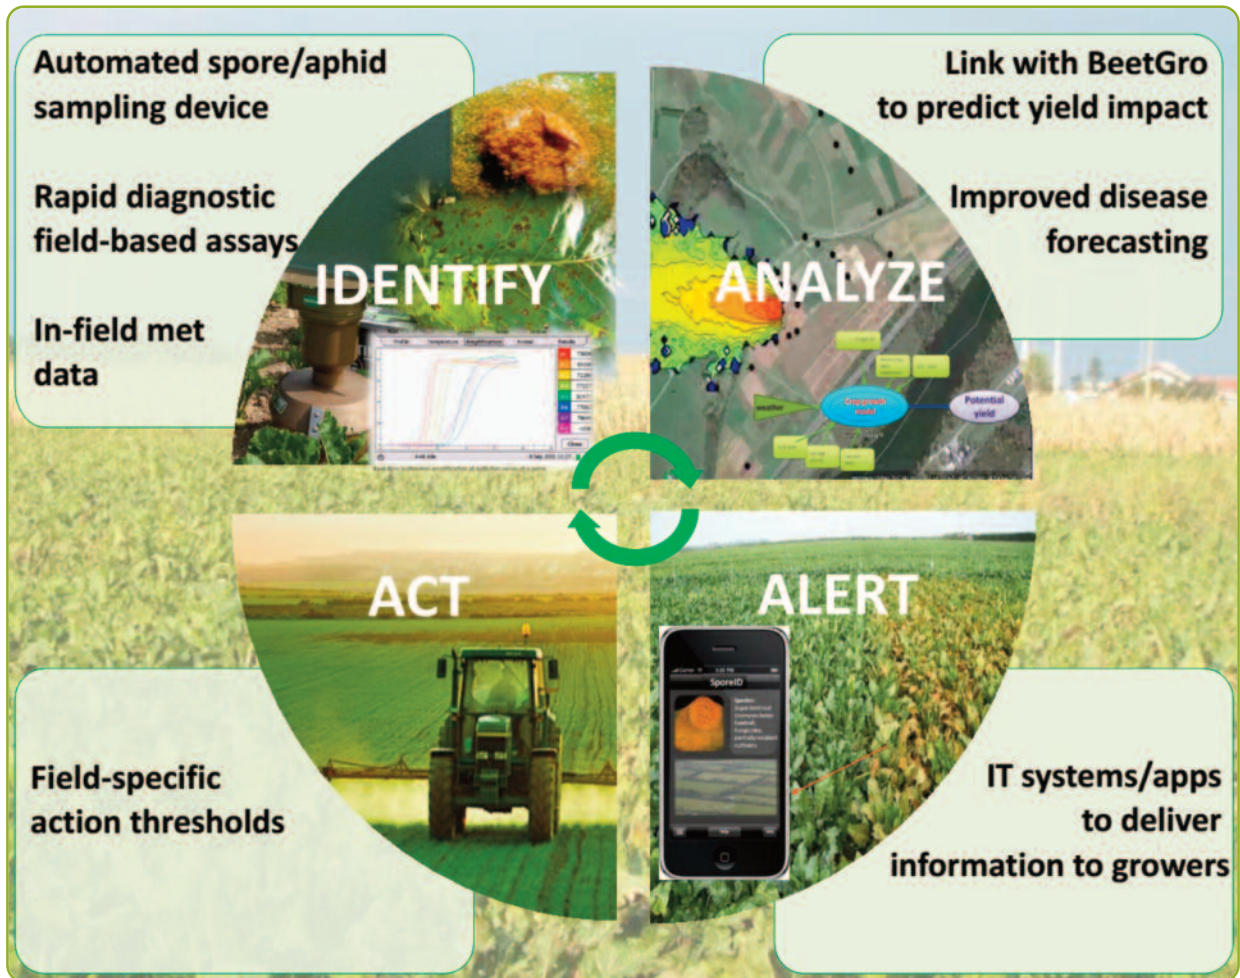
Automated spore/aphid sampling device

Rapid diagnostic field-based assays

In-field met data

IDENTIFY

Link with BeetGro to predict yield impact

Improved disease forecasting

ANALYZE

weather

Cropgrowth model

Potential yield

ACT

ALERT

SporeID

Field-specific action thresholds

IT systems/apps to deliver information to growers